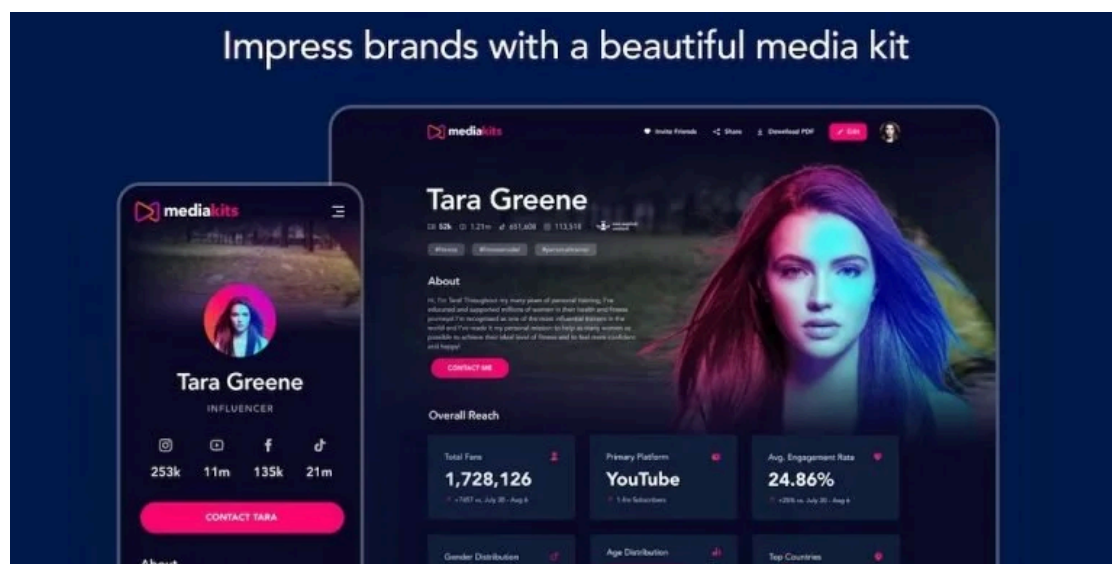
Impress brands with a beautiful media kit

mediakits

Tara Greene

INFLUENCER

253k 11m 135k 21m

CONTACT TARA

About

mediakits

Invite Friends Share Download PDF Edit

Tara Greene

52k 1.21m 651,608 113,518

About

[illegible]

CONTACT ME

Overall Reach

Total Fans
1,728,126
+7457 vs. July 30 - Aug 6

Primary Platform
YouTube
1.4m Subscribers

Avg. Engagement Rate
24.86%
+26% vs. July 30 - Aug 6

Gender Distribution

Age Distribution

Top Countries